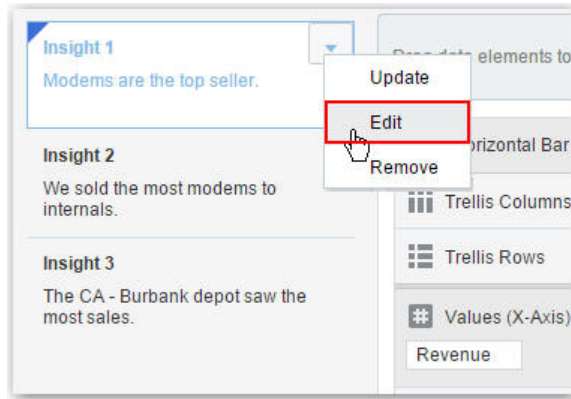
Insight 1
Modems are the top seller.

Update
Edit
Remove

Drop data elements to

orizontal Bar

Insight 2
We sold the most modems to internals.

Trellis Columns

Trellis Rows

Insight 3
The CA - Burbank depot saw the most sales.

Values (X-Axis)
Revenue